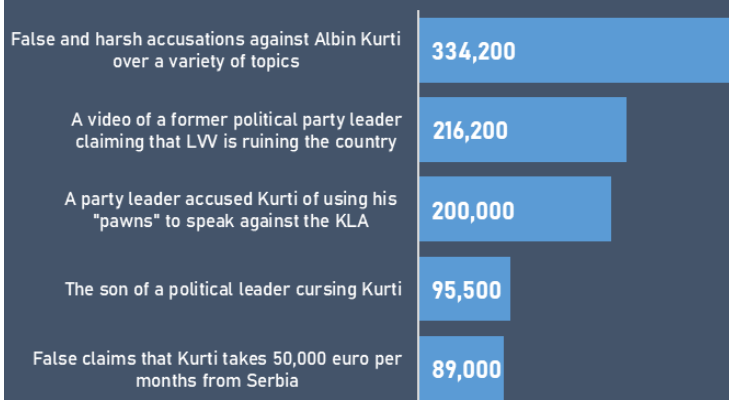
False and harsh accusations against Albin Kurti over a variety of topics
334,200

A video of a former political party leader claiming that LVV is ruining the country
216,200

A party leader accused Kurti of using his "pawns" to speak against the KLA
200,000

The son of a political leader cursing Kurti
95,500

False claims that Kurti takes 50,000 euro per months from Serbia
89,000